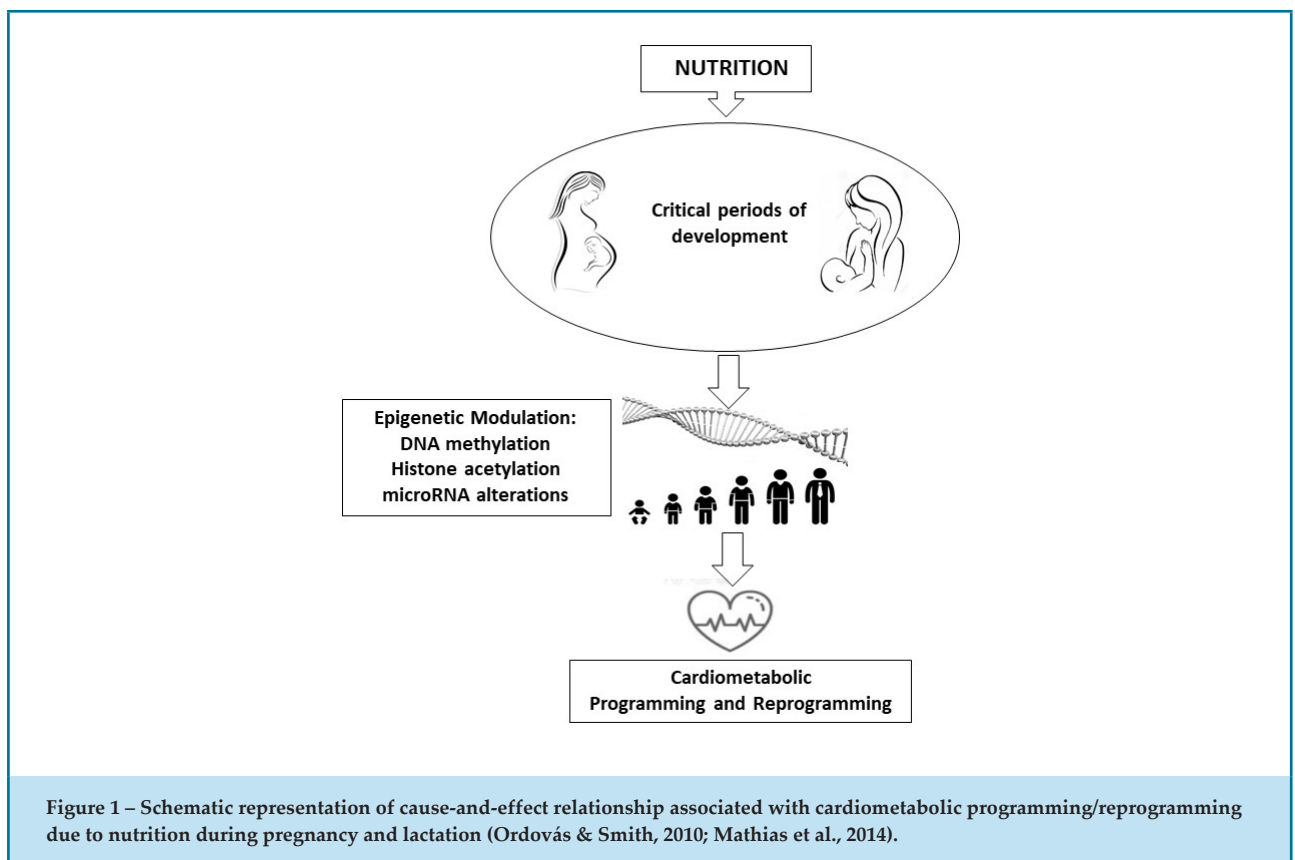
NUTRITION

Critical periods of development

Epigenetic Modulation:
DNA methylation
Histone acetylation
microRNA alterations

Cardiometabolic
Programming and Reprogramming

Figure 1 – Schematic representation of cause-and-effect relationship associated with cardiometabolic programming/reprogramming due to nutrition during pregnancy and lactation (Ordovás & Smith, 2010; Mathias et al., 2014).